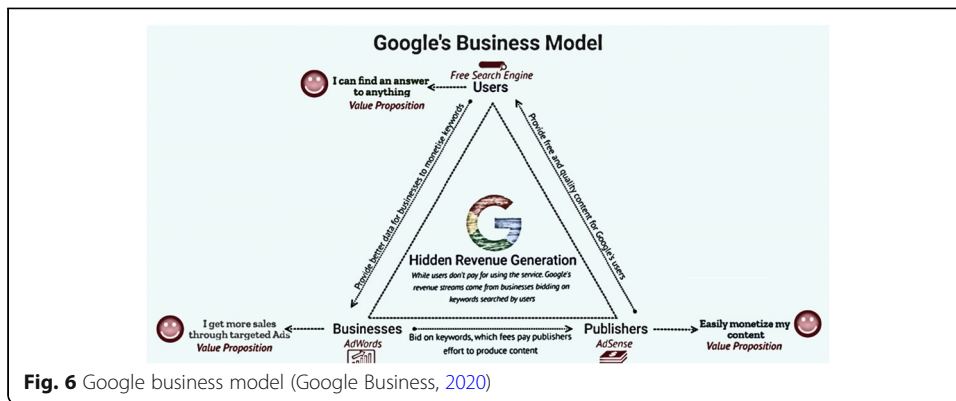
Google's Business Model

Free Search Engine
Users

I can find an answer to anything
Value Proposition

Provide better data for businesses to monetize keywords

Provide free and quality content for Google's users

Hidden Revenue Generation
While users don't pay for using the service, Google's revenue streams come from businesses bidding on keywords searched by users

I get more sales through targeted Ads
Value Proposition

Businesses
AdWords

Bid on keywords, which fees pay publishers effort to produce content

Publishers
AdSense

Easily monetize my content
Value Proposition

Fig. 6 Google business model (Google Business, 2020)